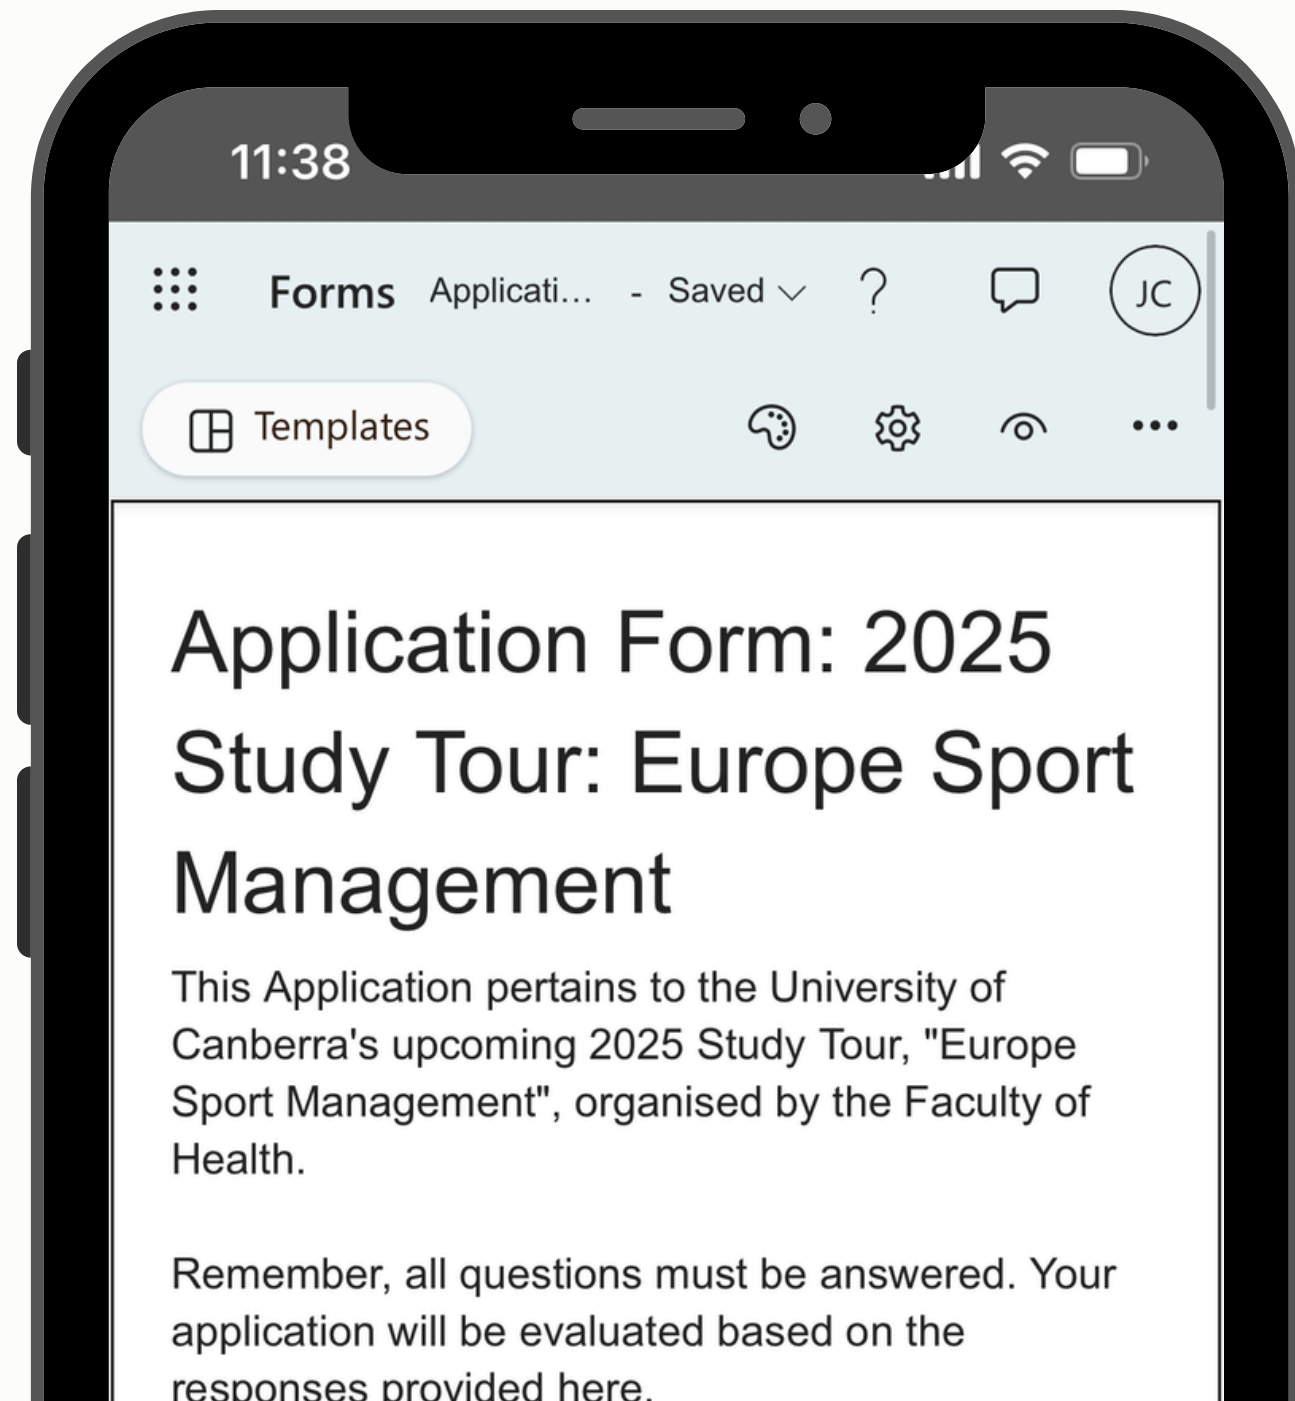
11:38

Forms Applicati... - Saved ? JC

Templates

Application Form: 2025 Study Tour: Europe Sport Management

This Application pertains to the University of Canberra's upcoming 2025 Study Tour, "Europe Sport Management", organised by the Faculty of Health.

Remember, all questions must be answered. Your application will be evaluated based on the responses provided here.